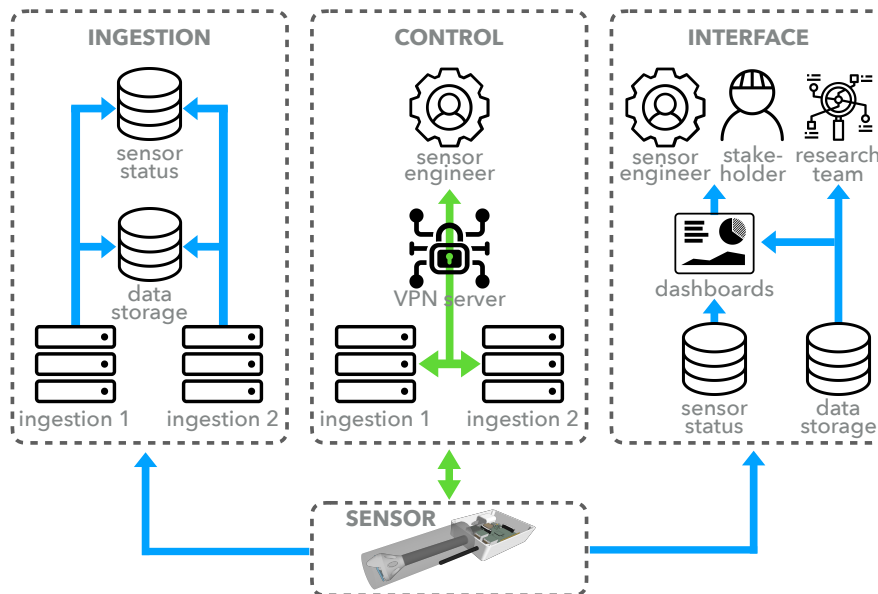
INGESTION

sensor status

data storage

ingestion 1

ingestion 2

CONTROL

sensor engineer

VPN server

ingestion 1

ingestion 2

INTERFACE

sensor engineer

stake-holder

research team

dashboards

sensor status

data storage

SENSOR